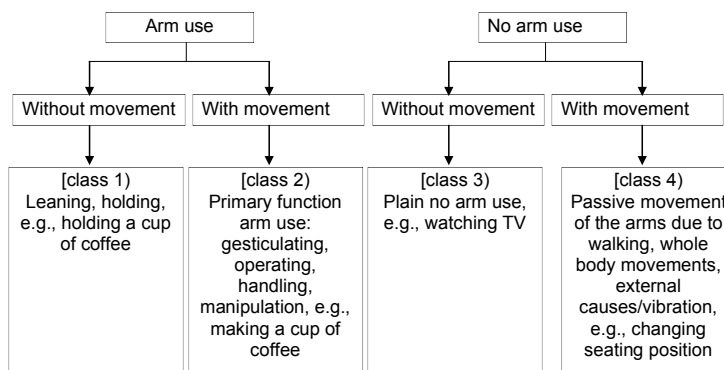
Arm use

No arm use

Without movement

With movement

Without movement

With movement

[class 1)
Leaning, holding, e.g., holding a cup of coffee

[class 2)
Primary function arm use: gesticulating, operating, handling, manipulation, e.g., making a cup of coffee

[class 3)
Plain no arm use, e.g., watching TV

[class 4)
Passive movement of the arms due to walking, whole body movements, external causes/vibration, e.g., changing seating position